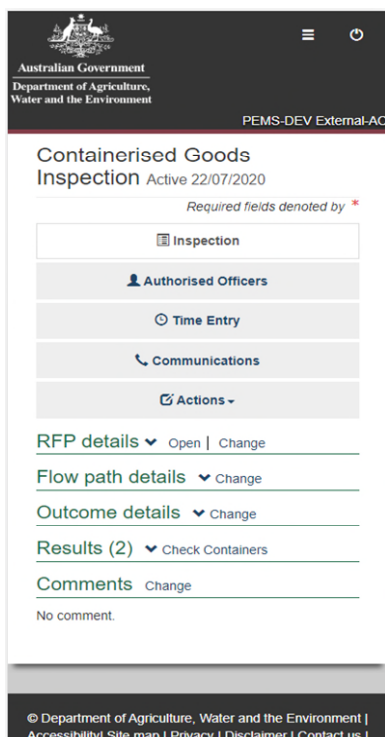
Australian Government
Department of Agriculture, Water and the Environment

PEMS-DEV External-AC

Containerised Goods Inspection Active 22/07/2020

Required fields denoted by *

Inspection

Authorised Officers

Time Entry

Communications

Actions

RFP details Open | Change

Flow path details Change

Outcome details Change

Results (2) Check Containers

Comments Change

No comment.

© Department of Agriculture, Water and the Environment | Accessibility| Site map | Privacy | Disclaimer | Contact us |